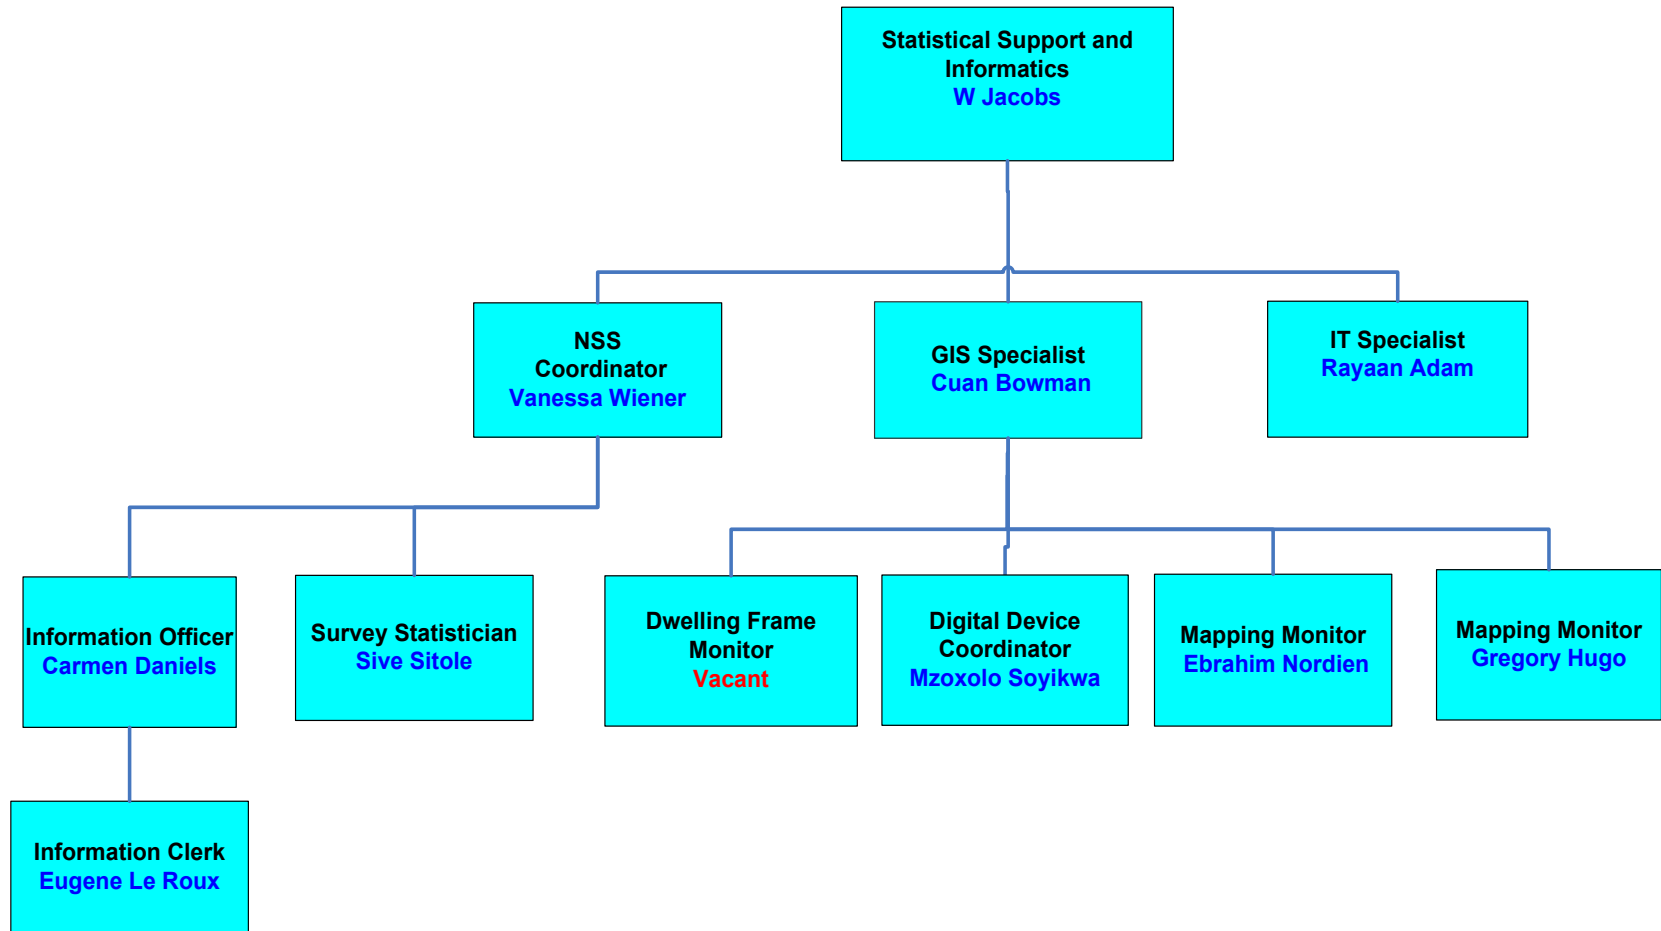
Statistical Support and Informatics
W Jacobs

NSS Coordinator
Vanessa Wiener

GIS Specialist
Cuan Bowman

IT Specialist
Rayaan Adam

Information Officer
Carmen Daniels

Survey Statistician
Sive Sitole

Dwelling Frame Monitor
Vacant

Digital Device Coordinator
Mzoxolo Soyikwa

Mapping Monitor
Ebrahim Nordien

Mapping Monitor
Gregory Hugo

Information Clerk
Eugene Le Roux